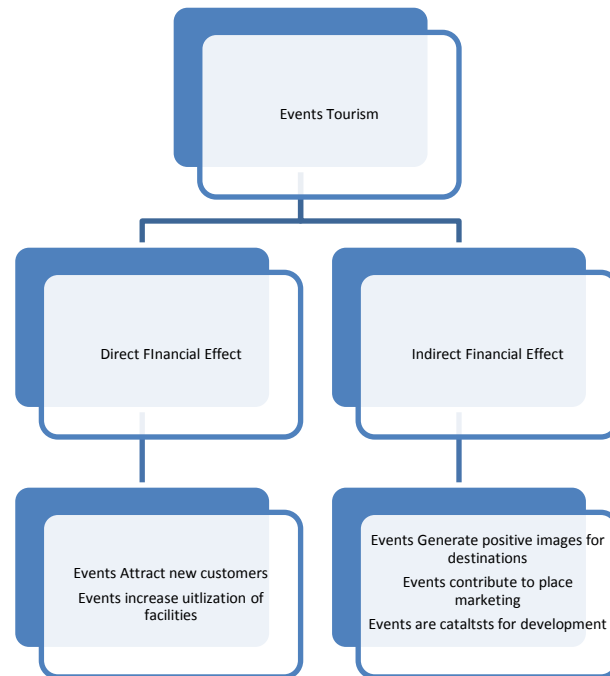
Events Tourism

Direct FInancial Effect

Indirect Financial Effect

Events Attract new customers
Events increase uitlization of facilities

Events Generate positive images for destinations
Events contribute to place marketing
Events are cataltsts for development